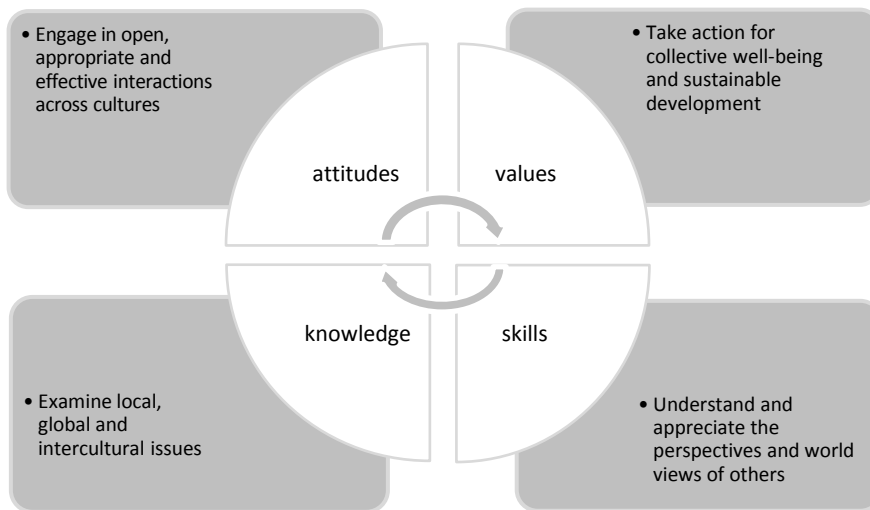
• Engage in open, appropriate and effective interactions across cultures

• Take action for collective well-being and sustainable development

attitudes

values

knowledge

skills

• Examine local, global and intercultural issues

• Understand and appreciate the perspectives and world views of others